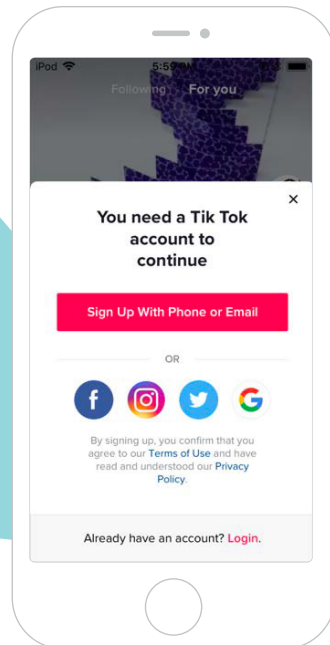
iPod 5:5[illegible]

Following For you

×

You need a Tik Tok account to continue

Sign Up With Phone or Email

OR

By signing up, you confirm that you agree to our Terms of Use and have read and understood our Privacy Policy.

Already have an account? Login.